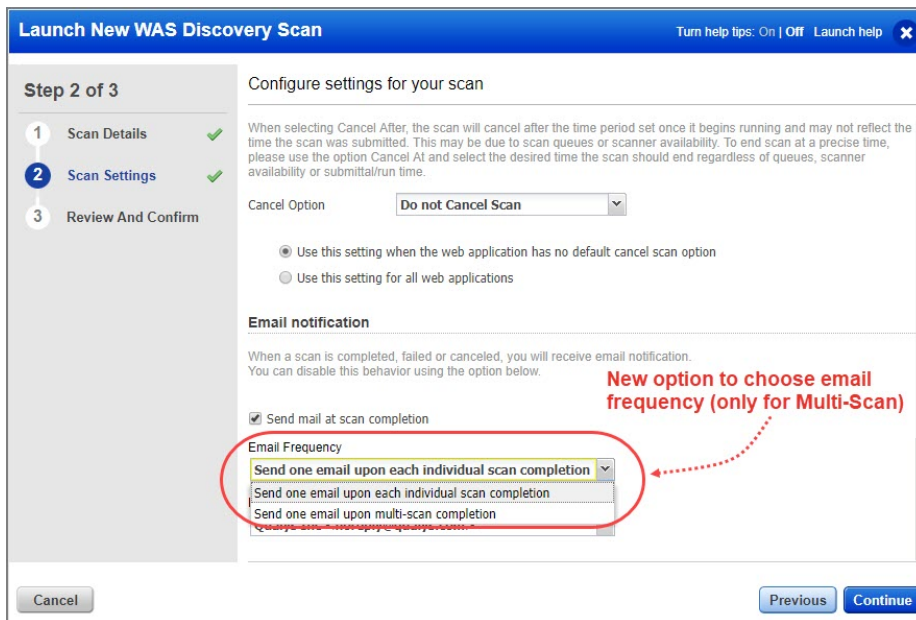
Launch New WAS Discovery Scan

Turn help tips: On | Off Launch help

Step 2 of 3

1 Scan Details

2 Scan Settings

3 Review And Confirm

Configure settings for your scan

When selecting Cancel After, the scan will cancel after the time period set once it begins running and may not reflect the time the scan was submitted. This may be due to scan queues or scanner availability. To end scan at a precise time, please use the option Cancel At and select the desired time the scan should end regardless of queues, scanner availability or submittal/run time.

Cancel Option Do not Cancel Scan

Use this setting when the web application has no default cancel scan option

Use this setting for all web applications

Email notification

When a scan is completed, failed or canceled, you will receive email notification. You can disable this behavior using the option below.

New option to choose email frequency (only for Multi-Scan)

Send mail at scan completion

Email Frequency

Send one email upon each individual scan completion

Send one email upon each individual scan completion

Send one email upon multi-scan completion

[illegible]

Cancel

Previous

Continue